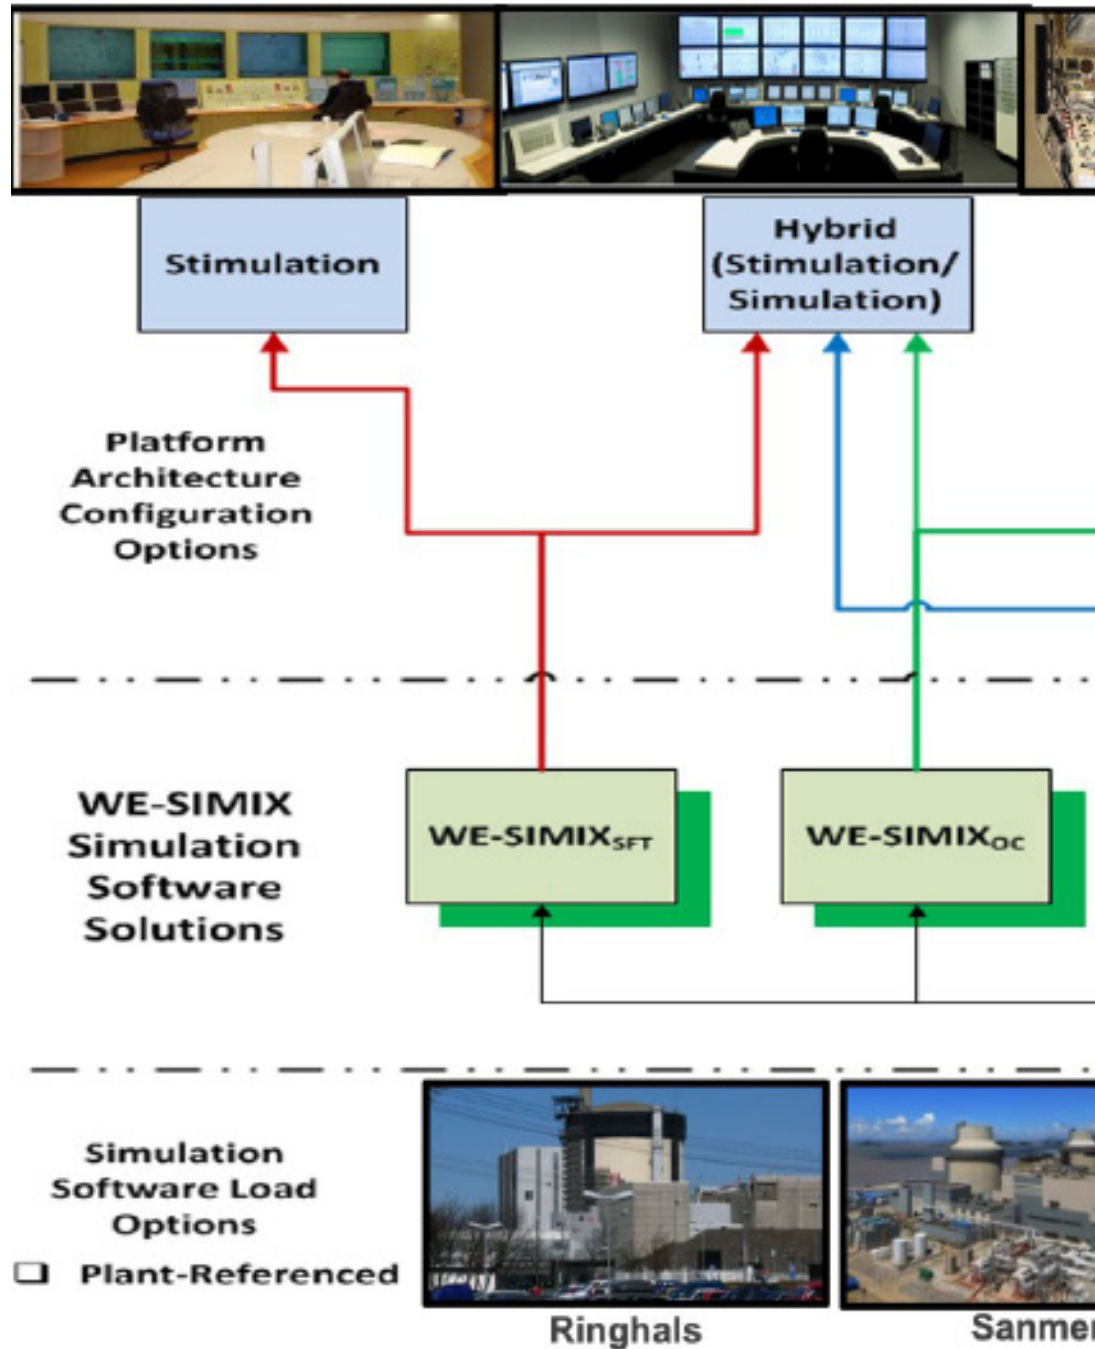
Stimulation

Hybrid (Stimulation/ Simulation)

Platform Architecture Configuration Options

WE-SIMIX Simulation Software Solutions

WE-SIMIX$_{SFT}$

WE-SIMIX$_{OC}$

Simulation Software Load Options

❑ Plant-Referenced

Ringhals

Sanme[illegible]